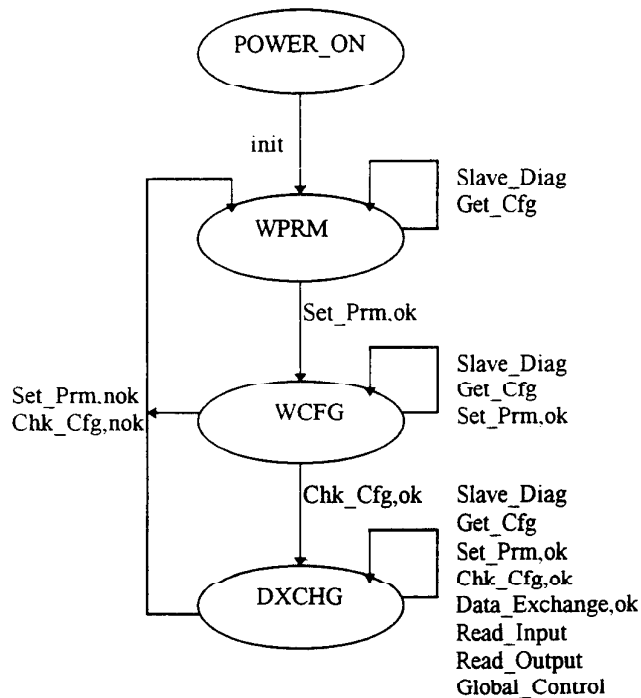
POWER_ON

init

Slave_Diag
Get_Cfg

WPRM

Set_Prm.ok

Slave_Diag
Get_Cfg
Set_Prm,ok

Set_Prm.nok
Chk_Cfg,nok

WCFG

Chk_Cfg,ok

Slave_Diag
Get_Cfg
Set_Prm,ok
Chk_Cfg,ok
Data_Exchange,ok
Read_Input
Read_Output
Global_Control

DXCHG